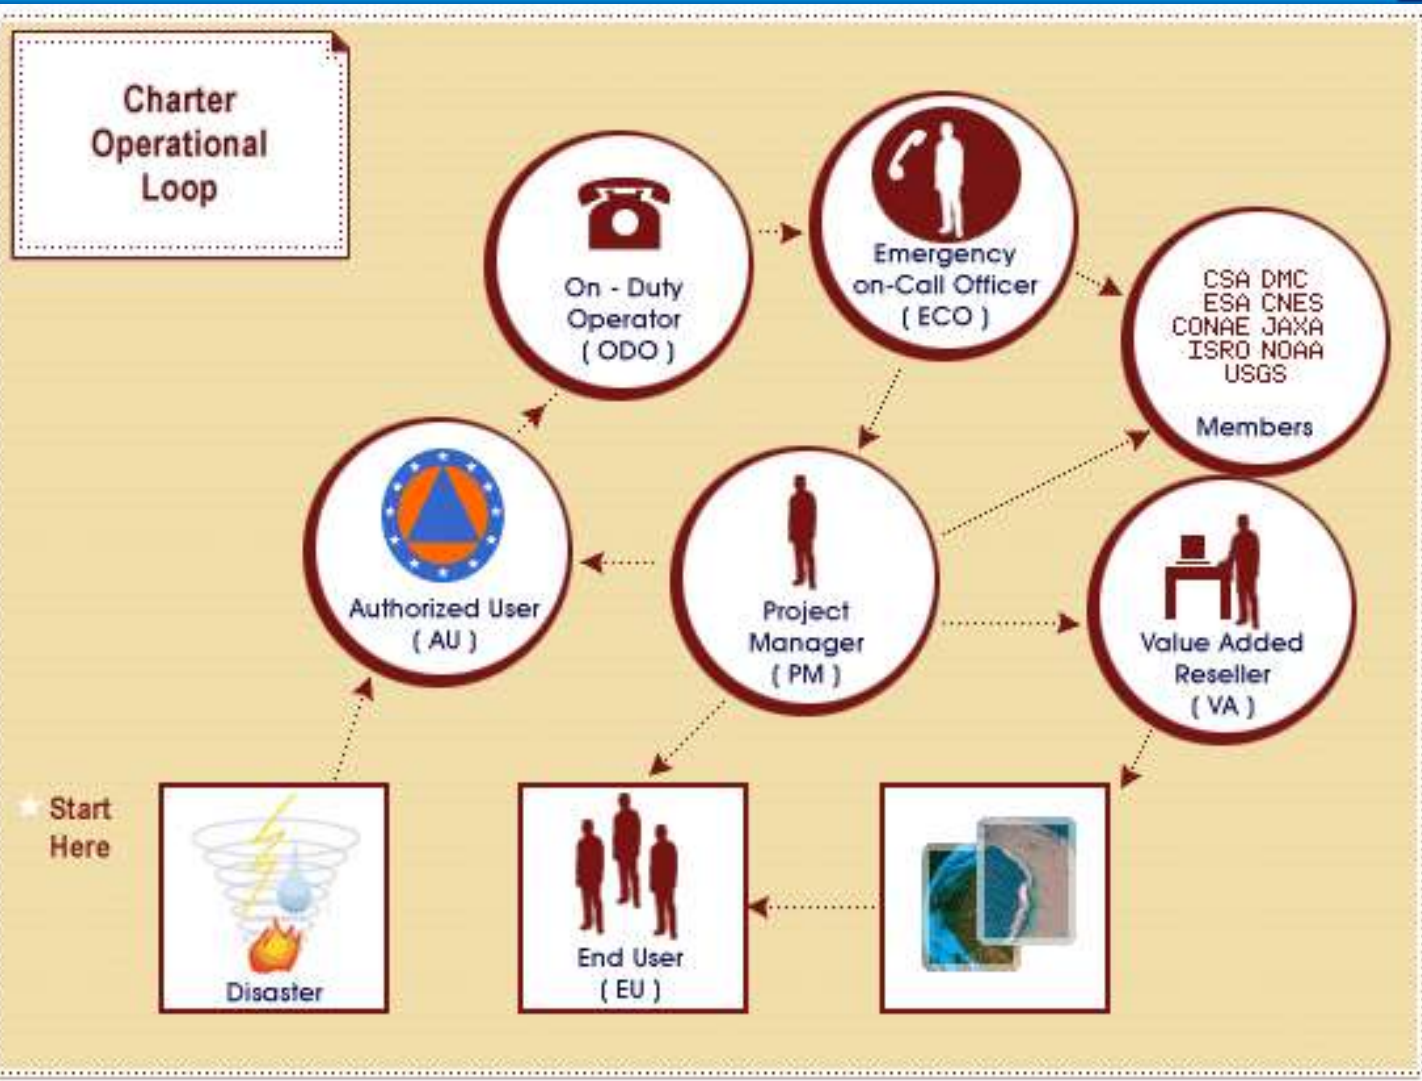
Charter Operational Loop

On - Duty Operator ( ODO )

Emergency on-Call Officer ( ECO )

CSA DMC
ESA CNES
CONAE JAXA
ISRO NOAA
USGS

Members

Authorized User ( AU )

Project Manager ( PM )

Value Added Reseller ( VA )

Start Here

Disaster

End User ( EU )